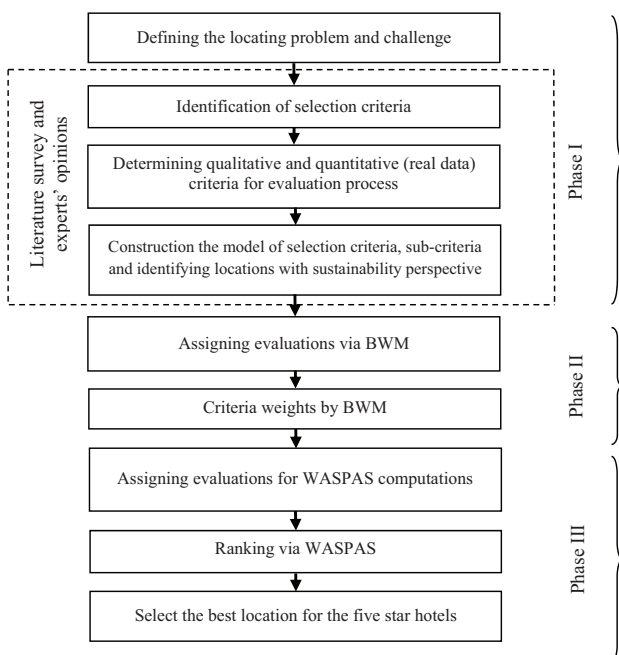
Defining the locating problem and challenge

Literature survey and experts' opinions

Identification of selection criteria

Determining qualitative and quantitative (real data) criteria for evaluation process

Construction the model of selection criteria, sub-criteria and identifying locations with sustainability perspective

Phase I

Assigning evaluations via BWM

Criteria weights by BWM

Phase II

Assigning evaluations for WASPAS computations

Ranking via WASPAS

Select the best location for the five star hotels

Phase III